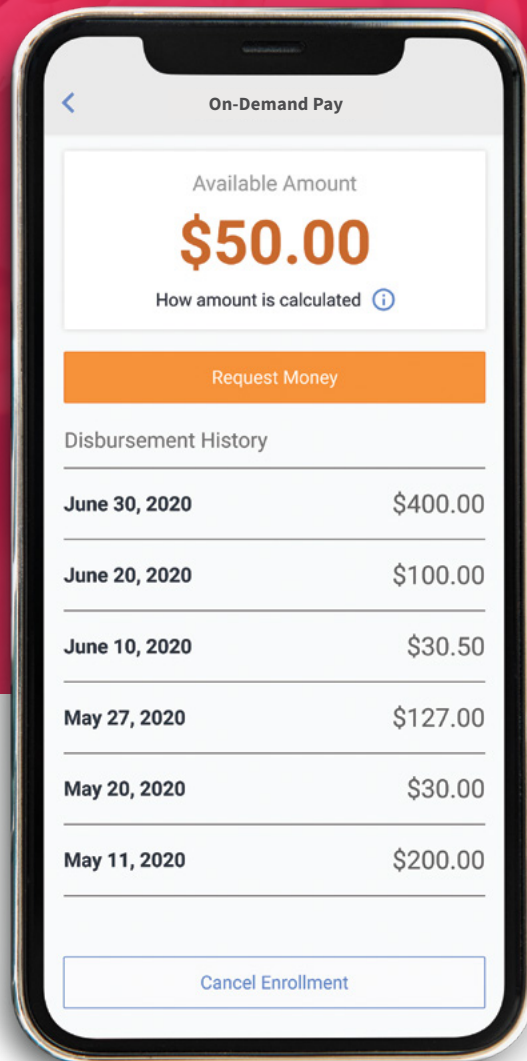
<

On-Demand Pay

Available Amount

$50.00

How amount is calculated ⓘ

Request Money

Disbursement History

| | |
|---|---|
| June 30, 2020 | $400.00 |
| June 20, 2020 | $100.00 |
| June 10, 2020 | $30.50 |
| May 27, 2020 | $127.00 |
| May 20, 2020 | $30.00 |
| May 11, 2020 | $200.00 |

Cancel Enrollment